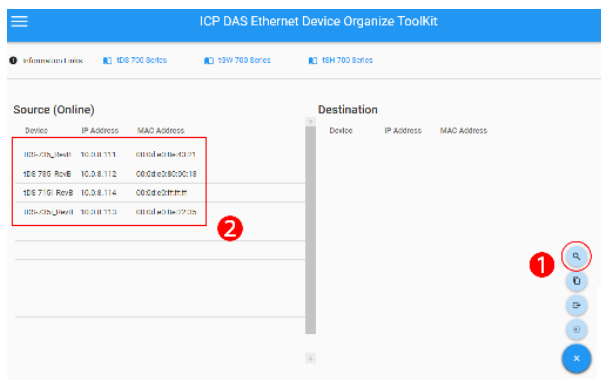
ICP DAS Ethernet Device Organize ToolKit

Information Index
tDS 700 Series
tSW 700 Series
tSH 700 Series

Source (Online)

| Device | IP Address | MAC Address |
|---|---|---|
| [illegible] | 10.0.8.111 | 00:0d:e0:8e:40:21 |
| tDS 785 RevB | 10.0.8.112 | 00:0d:e0:80:00:18 |
| tDS 718i RevB | 10.0.8.114 | 00:0d:e0:ff:ff:ff |
| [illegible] | 10.0.8.113 | 00:0d:e0:8e:22:35 |

Destination

| Device | IP Address | MAC Address |
|---|---|---|

2
1